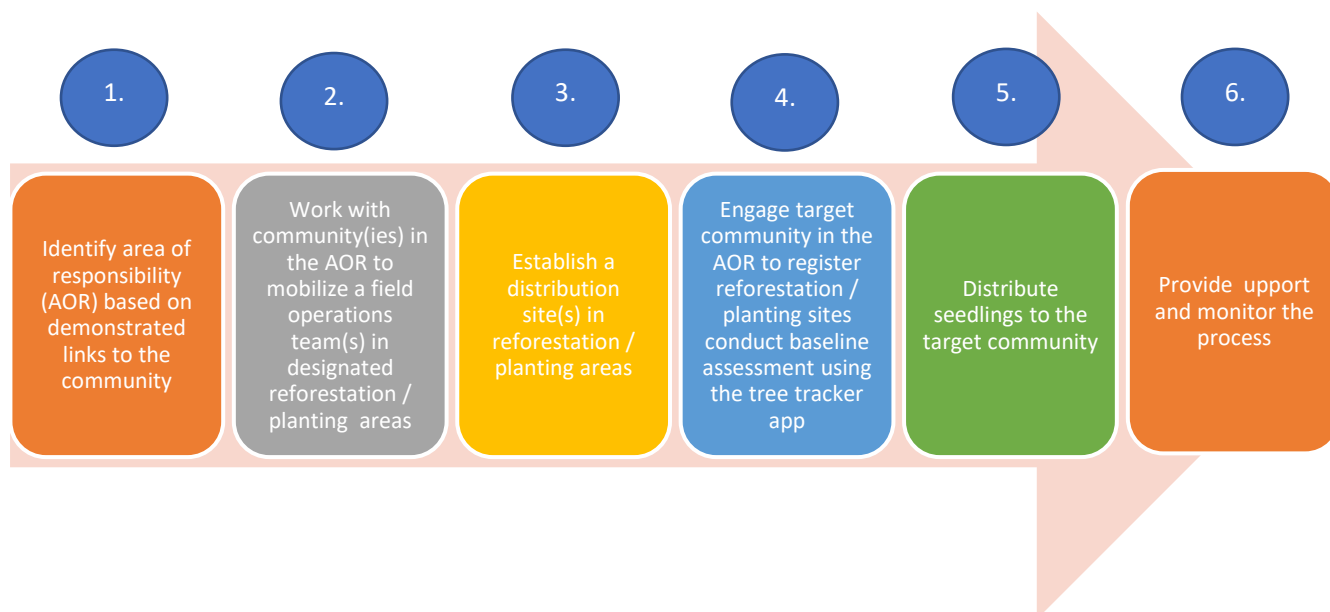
1.

Identify area of responsibility (AOR) based on demonstrated links to the community

2.

Work with community(ies) in the AOR to mobilize a field operations team(s) in designated reforestation / planting areas

3.

Establish a distribution site(s) in reforestation / planting areas

4.

Engage target community in the AOR to register reforestation / planting sites conduct baseline assessment using the tree tracker app

5.

Distribute seedlings to the target community

6.

Provide upport and monitor the process